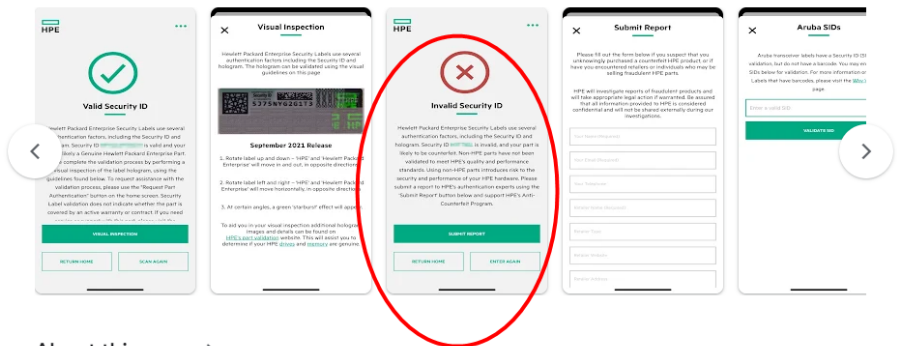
HPE

Valid Security ID

Hewlett Packard Enterprise Security Labels use several authentication factors, including the Security ID and hologram. Security ID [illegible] is valid and your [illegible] likely a Genuine Hewlett Packard Enterprise Part. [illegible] complete the validation process by performing a visual inspection of the label hologram, using the guidelines found below. To request assistance with the validation process, please use the "Request Part Authentication" button on the home screen. Security Label validation does not indicate whether the part is covered by an active warranty or contract. If you need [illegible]

VISUAL INSPECTION

RETURN HOME

SCAN AGAIN

Visual Inspection

Hewlett Packard Enterprise Security Labels use several authentication factors, including the Security ID and hologram. The hologram can be validated using the visual guidelines on this page

September 2021 Release

1. Rotate label up and down – 'HPE' and 'Hewlett Packard Enterprise' will move in and out, in opposite directions

2. Rotate label left and right – 'HPE' and 'Hewlett Packard Enterprise' will move horizontally, in opposite directions

3. At certain angles, a green 'starburst' effect will appear

To aid you in your visual inspection additional hologram images and details can be found on HPE's part validation website. This will assist you to determine if your HPE drives and memory are genuine.

HPE

Invalid Security ID

Hewlett Packard Enterprise Security Labels use several authentication factors, including the Security ID and hologram. Security ID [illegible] is invalid, and your part is likely to be counterfeit. Non HPE parts have not been validated to meet HPE's quality and performance standards. Using non-HPE parts introduces risk to the security and performance of your HPE hardware. Please submit a report to HPE's authentication experts using the 'Submit Report' button below and support HPE's Anti-Counterfeit Program.

SUBMIT REPORT

RETURN HOME

ENTER AGAIN

Submit Report

Please fill out the form below if you suspect that you unknowingly purchased a counterfeit HPE product, or if have you encountered retailers or individuals who may be selling fraudulent HPE parts.

HPE will investigate reports of fraudulent products and will take appropriate legal action if warranted. Be assured that all information provided to HPE is considered confidential and will not be shared externally during our investigations.

Your Name (Required)

Your Email (Required)

Your Telephone

Retailer Name (Required)

Retailer Street

Retailer Address

Retailer Address

Aruba SIDs

Aruba transceiver labels have a Security ID (SI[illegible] but do not have a barcode. You may en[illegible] SIDs below for validation. For more information on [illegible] Labels that have barcodes, please visit the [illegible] page.

Enter a valid SID

VALIDATE SID